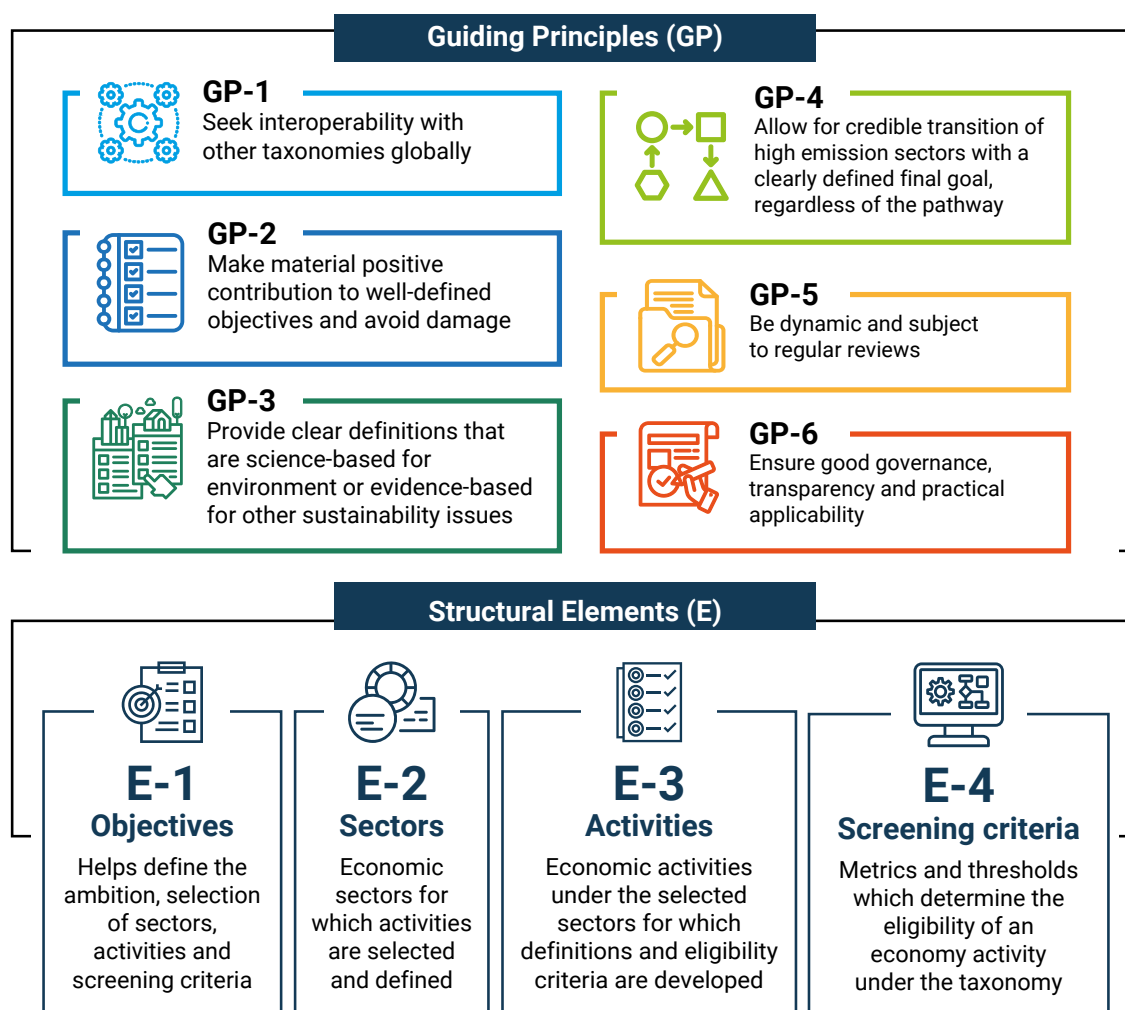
Guiding Principles (GP)

GP-1
Seek interoperability with other taxonomies globally

GP-2
Make material positive contribution to well-defined objectives and avoid damage

GP-3
Provide clear definitions that are science-based for environment or evidence-based for other sustainability issues

GP-4
Allow for credible transition of high emission sectors with a clearly defined final goal, regardless of the pathway

GP-5
Be dynamic and subject to regular reviews

GP-6
Ensure good governance, transparency and practical applicability

Structural Elements (E)

E-1
Objectives
Helps define the ambition, selection of sectors, activities and screening criteria

E-2
Sectors
Economic sectors for which activities are selected and defined

E-3
Activities
Economic activities under the selected sectors for which definitions and eligibility criteria are developed

E-4
Screening criteria
Metrics and thresholds which determine the eligibility of an economy activity under the taxonomy